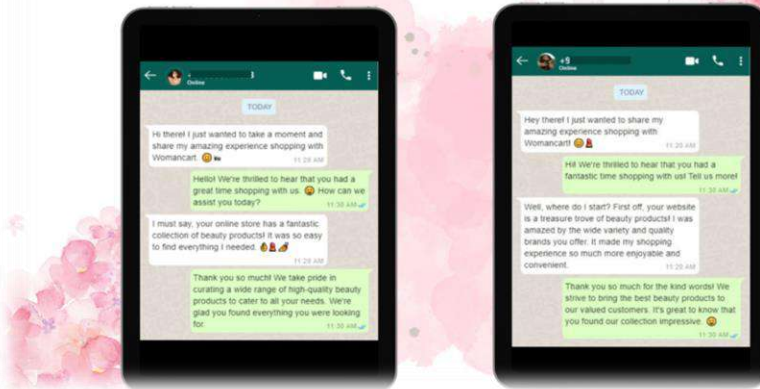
Online

TODAY

Hi there! I just wanted to take a moment and share my amazing experience shopping with Womancart. 😊

11:28 AM

Hello! We're thrilled to hear that you had a great time shopping with us. 😊 How can we assist you today?

11:30 AM

I must say, your online store has a fantastic collection of beauty products! It was so easy to find everything I needed.

11:29 AM

Thank you so much! We take pride in curating a wide range of high-quality beauty products to cater to all your needs. We're glad you found everything you were looking for.

11:30 AM

+9

Online

TODAY

Hey there! I just wanted to share my amazing experience shopping with Womancart! 😊

11:20 AM

Hi! We're thrilled to hear that you had a fantastic time shopping with us! Tell us more!

11:30 AM

Well, where do I start? First off, your website is a treasure trove of beauty products! I was amazed by the wide variety and quality brands you offer. It made my shopping experience so much more enjoyable and convenient.

11:20 AM

Thank you so much for the kind words! We strive to bring the best beauty products to our valued customers. It's great to know that you found our collection impressive. 😊

11:30 AM